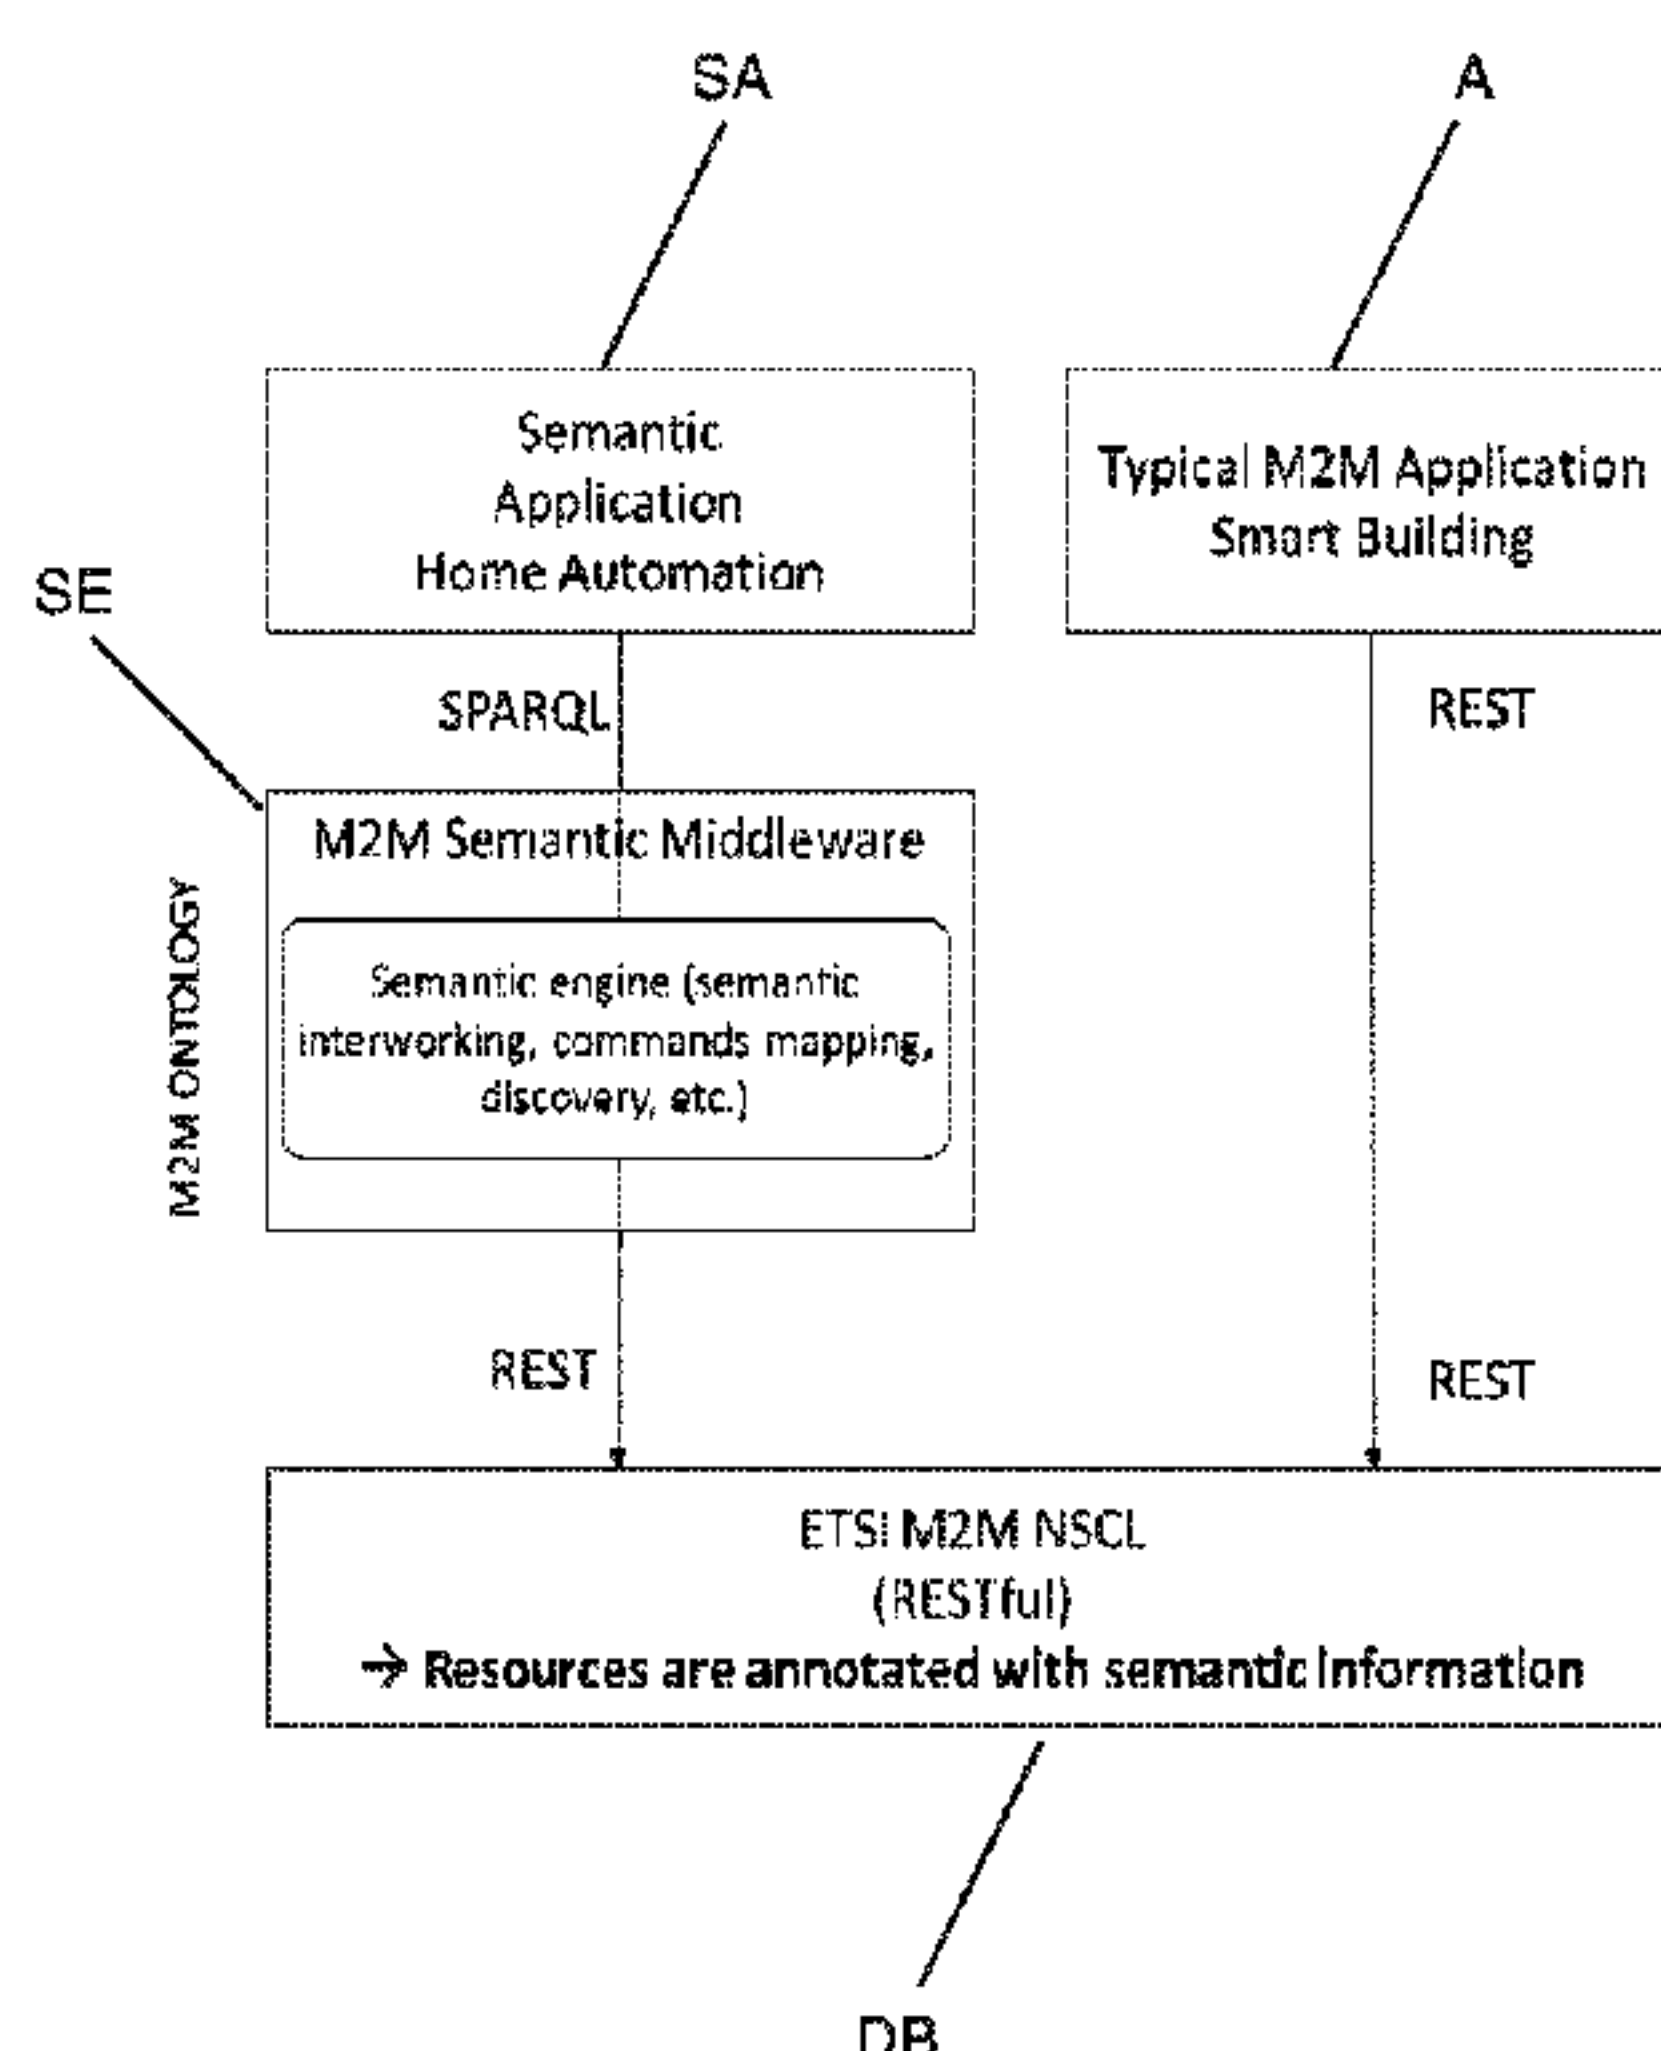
SA

A

Semantic
Application
Home Automation

Typical M2M Application
Smart Building

SE

SPARQL

REST

M2M Semantic Middleware

M2M ONTOLOGY

Semantic engine (semantic interworking, commands mapping, discovery, etc.)

REST

REST

ETSI M2M NSCL
(RESTful)
→ Resources are annotated with semantic information

DB